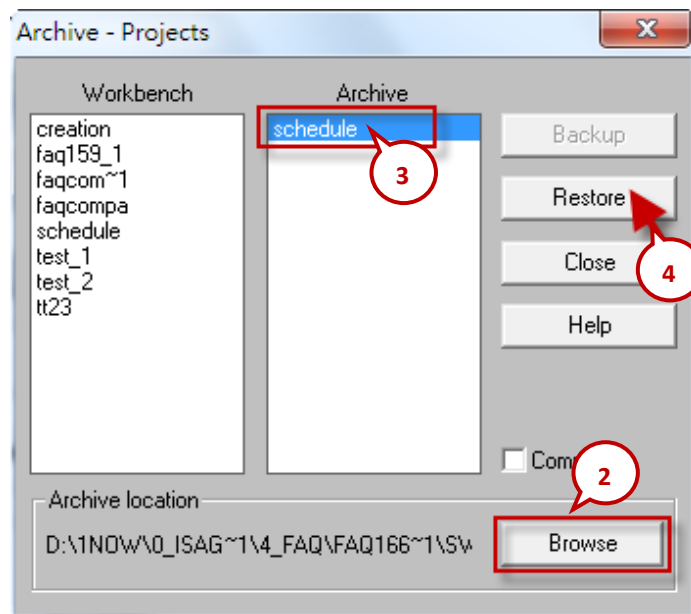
Archive - Projects

Workbench
creation
faq159_1
faqcom~1
faqcompa
schedule
test_1
test_2
tt23

Archive
schedule

3

Backup
Restore
4
Close
Help

Com
2

Archive location
D:\1NOW\0_ISAG~1\4_FAQ\FAQ166~1\SV
Browse